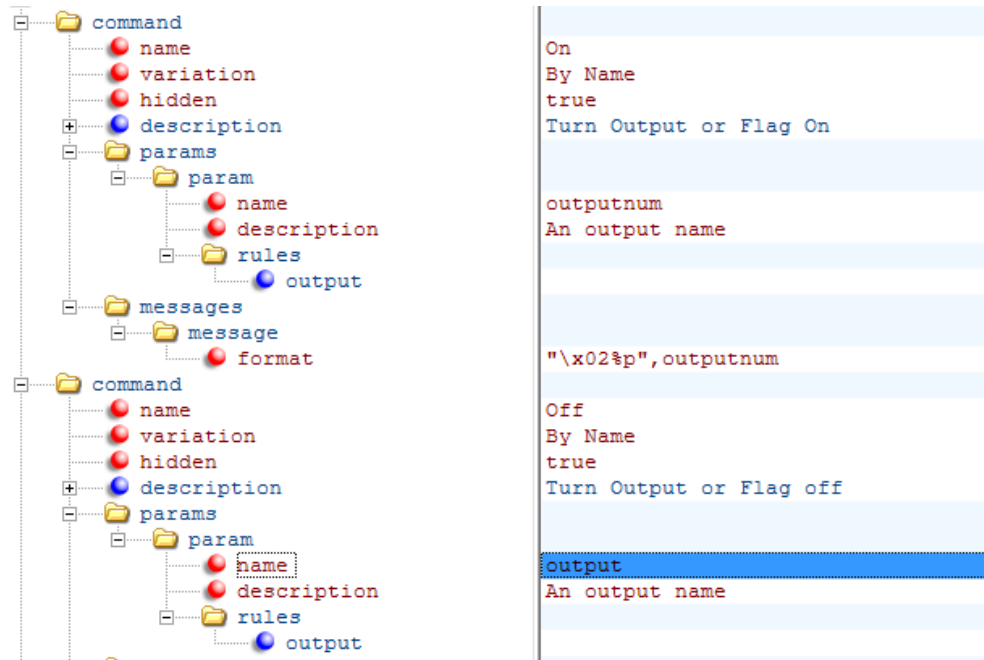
| | |
|---|---|
| command | |
| name | On |
| variation | By Name |
| hidden | true |
| description | Turn Output or Flag On |
| params | |
| param | |
| name | outputnum |
| description | An output name |
| rules | |
| output | |
| messages | |
| message | |
| format | "\x02%p",outputnum |
| command | |
| name | Off |
| variation | By Name |
| hidden | true |
| description | Turn Output or Flag off |
| params | |
| param | |
| name | output |
| description | An output name |
| rules | |
| output | |